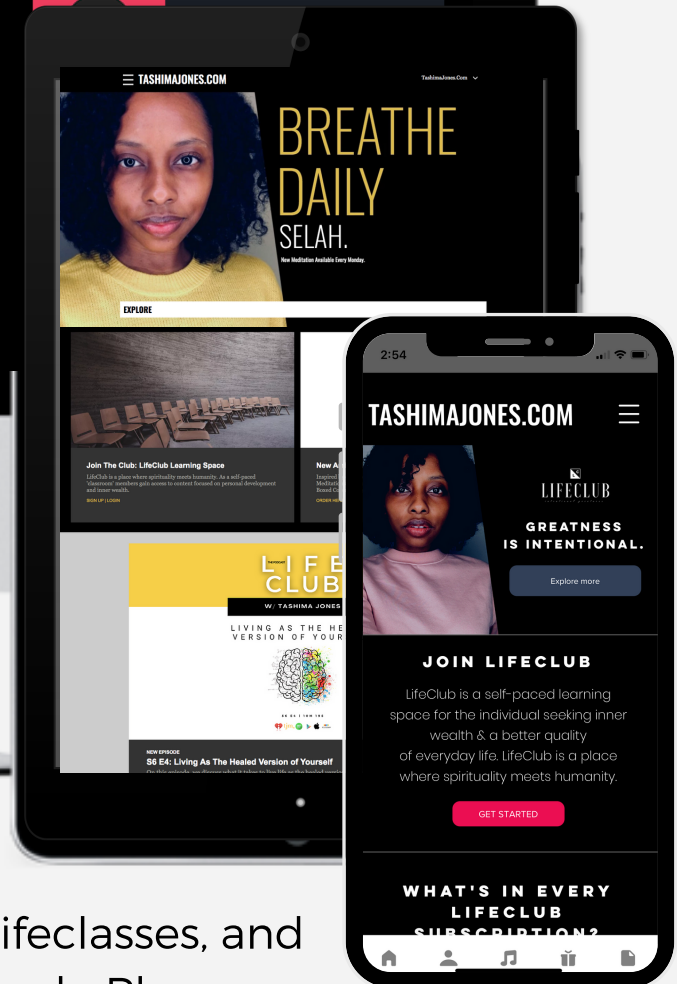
TASHIMAJONES.COM

TashimaJones.Com

BREATHE DAILY

SELAH.

New Meditation Available Every Monday.

EXPLORE

Join The Club: LifeClub Learning Space

LifeClub is a place where spirituality meets humanity. As a self-paced 'classroom' members gain access to content focused on personal development and inner wealth.

SIGN UP | LOGIN

New A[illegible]

Inspired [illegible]

ORDER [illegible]

LIFE CLUB

W/ TASHIMA JONES

LIVING AS THE HE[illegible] VERSION OF YOUR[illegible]

NEW EPISODE

S6 E4: Living As The Healed Version of Yourself

2:54

TASHIMAJONES.COM

LIFECLUB

GREATNESS IS INTENTIONAL.

Explore more

JOIN LIFECLUB

LifeClub is a self-paced learning space for the individual seeking inner wealth & a better quality of everyday life. LifeClub is a place where spirituality meets humanity.

GET STARTED

WHAT'S IN EVERY LIFECLUB SUBSCRIPTION?

ifeclasses, and